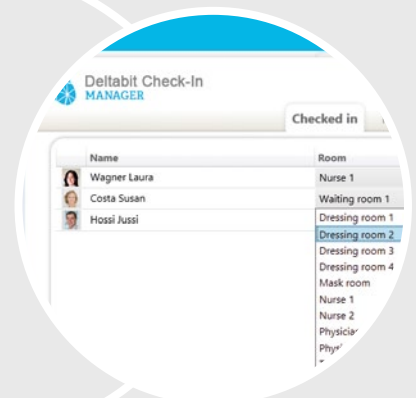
Deltabit Check-In
MANAGER

Checked in

| Name | Room |
|---|---|
| Wagner Laura | Nurse 1 |
| Costa Susan | Waiting room 1 |
| Hossi Jussi | Dressing room 1 |

Dressing room 2
Dressing room 3
Dressing room 4
Mask room
Nurse 1
Nurse 2
Physicia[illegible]
Phy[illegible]